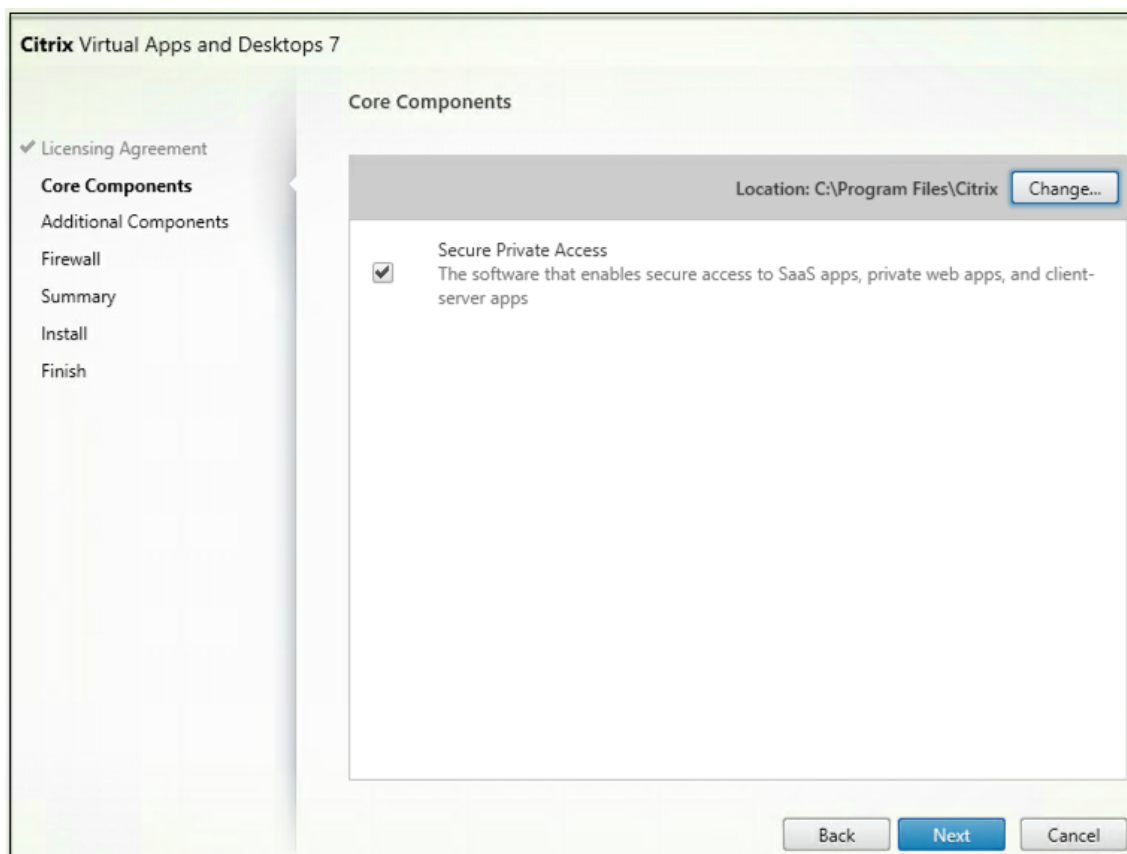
Citrix Virtual Apps and Desktops 7

Licensing Agreement
Core Components
Additional Components
Firewall
Summary
Install
Finish

Core Components

Location: C:\Program Files\Citrix Change...

Secure Private Access
The software that enables secure access to SaaS apps, private web apps, and client-server apps

Back Next Cancel